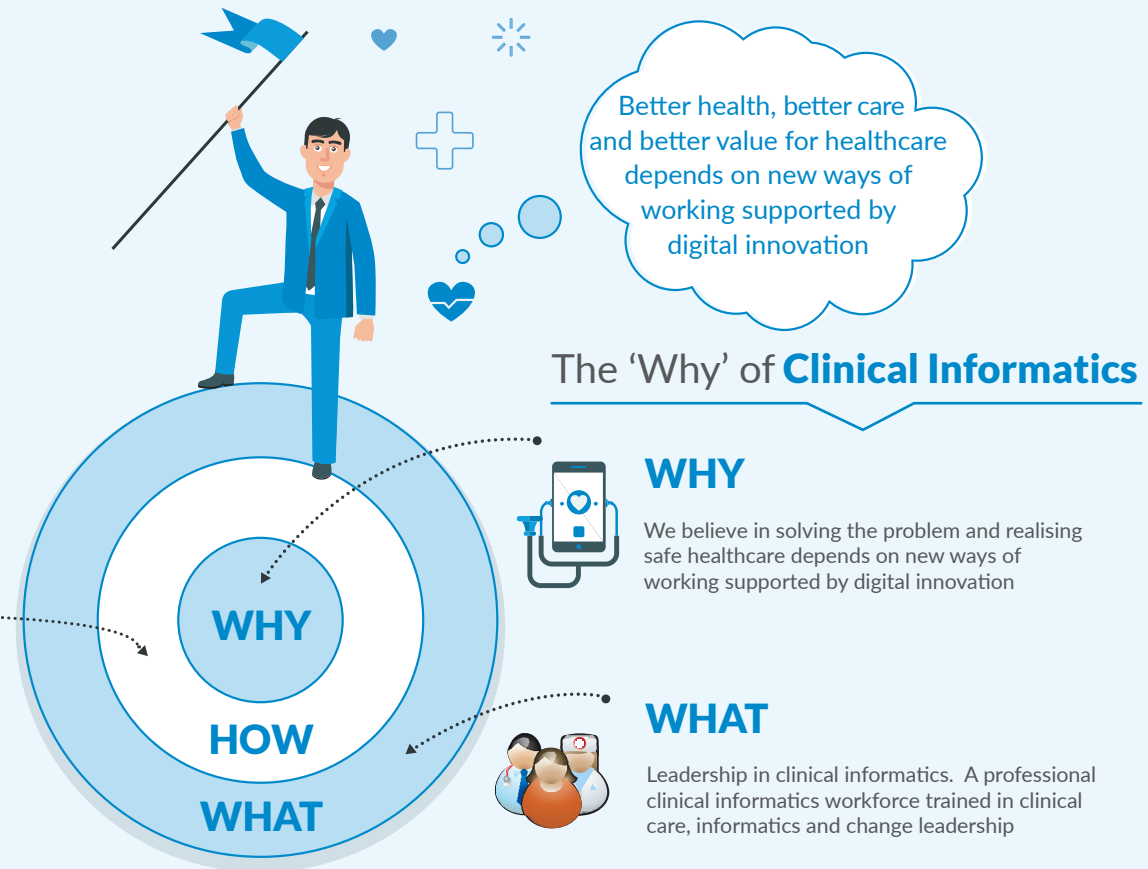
Better health, better care and better value for healthcare depends on new ways of working supported by digital innovation

The 'Why' of Clinical Informatics

WHY

We believe in solving the problem and realising safe healthcare depends on new ways of working supported by digital innovation

WHY

HOW

WHAT

WHAT

Leadership in clinical informatics. A professional clinical informatics workforce trained in clinical care, informatics and change leadership